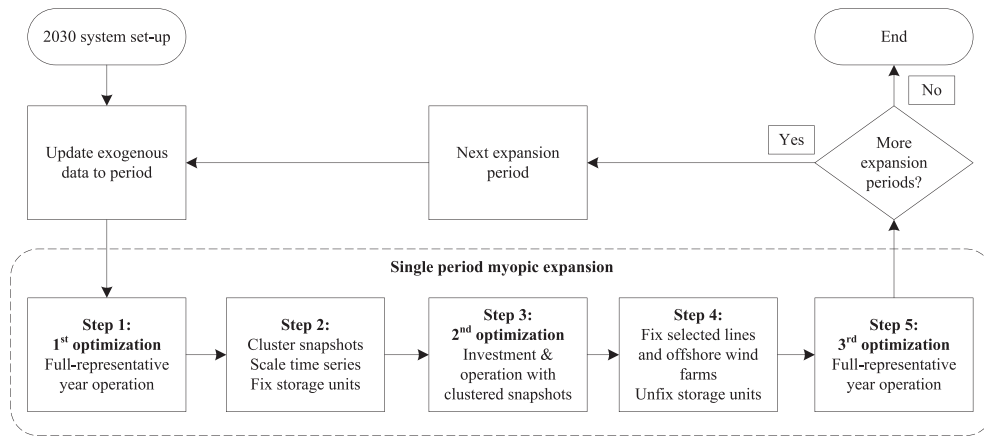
2030 system set-up

End

No

Yes

More expansion periods?

Update exogenous data to period

Next expansion period

Single period myopic expansion

**Step 1:**
**1$^{st}$ optimization**
Full-representative year operation

**Step 2:**
Cluster snapshots
Scale time series
Fix storage units

**Step 3:**
**2$^{nd}$ optimization**
Investment & operation with clustered snapshots

**Step 4:**
Fix selected lines and offshore wind farms
Unfix storage units

**Step 5:**
**3$^{rd}$ optimization**
Full-representative year operation